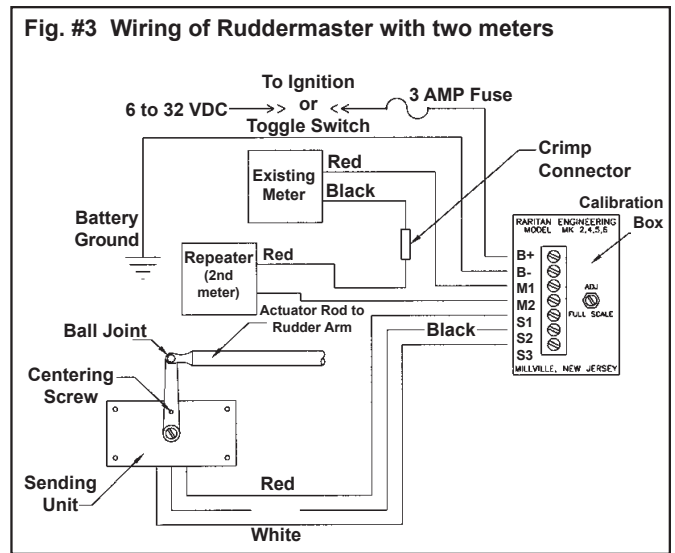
Fig. #3 Wiring of Ruddermaster with two meters

6 to 32 VDC

To Ignition or Toggle Switch

3 AMP Fuse

Existing Meter

Red

Black

Crimp Connector

Calibration Box

Battery Ground

Repeater (2nd meter)

Red

RARITAN ENGINEERING MODEL MK 2,4,5,6

B+

B-

M1

M2

S1

S2

S3

ADJ FULL SCALE

MILLVILLE, NEW JERSEY

Actuator Rod to Rudder Arm

Ball Joint

Black

Centering Screw

Sending Unit

Red

White